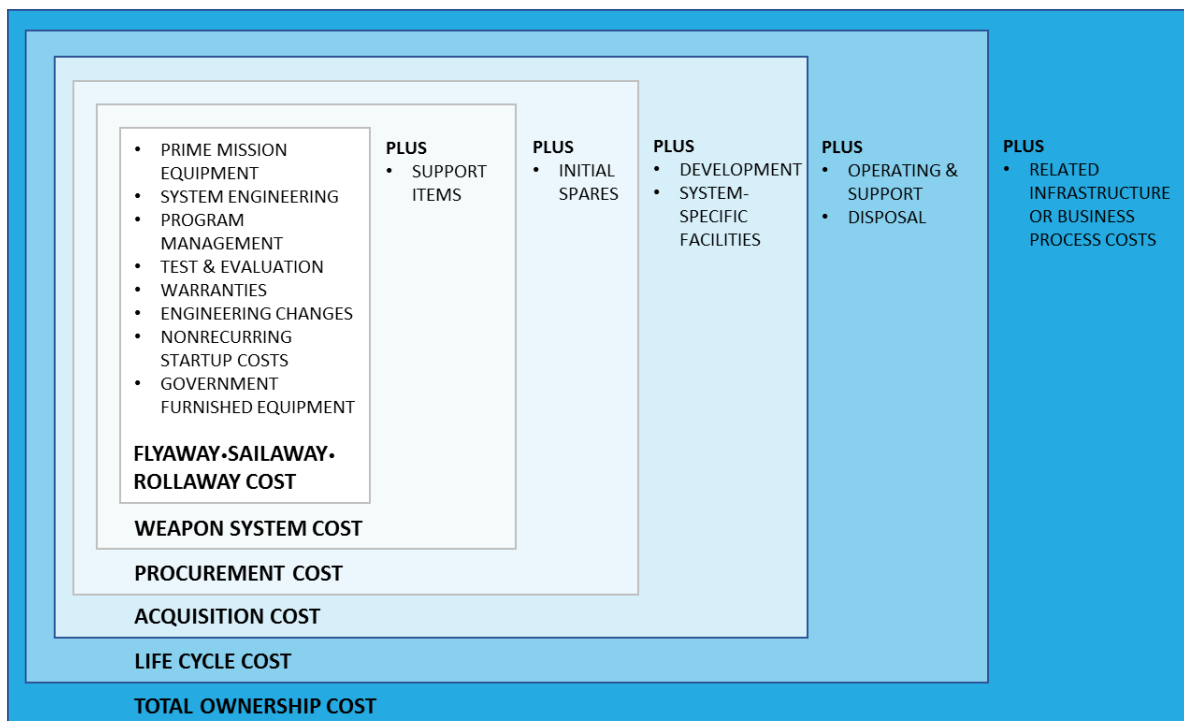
- PRIME MISSION EQUIPMENT
- SYSTEM ENGINEERING
- PROGRAM MANAGEMENT
- TEST & EVALUATION
- WARRANTIES
- ENGINEERING CHANGES
- NONRECURRING STARTUP COSTS
- GOVERNMENT FURNISHED EQUIPMENT

FLYAWAY•SAILAWAY•ROLLAWAY COST

PLUS
- SUPPORT ITEMS

WEAPON SYSTEM COST

PLUS
- INITIAL SPARES

PROCUREMENT COST

PLUS
- DEVELOPMENT
- SYSTEM-SPECIFIC FACILITIES

ACQUISITION COST

PLUS
- OPERATING & SUPPORT
- DISPOSAL

LIFE CYCLE COST

PLUS
- RELATED INFRASTRUCTURE OR BUSINESS PROCESS COSTS

TOTAL OWNERSHIP COST